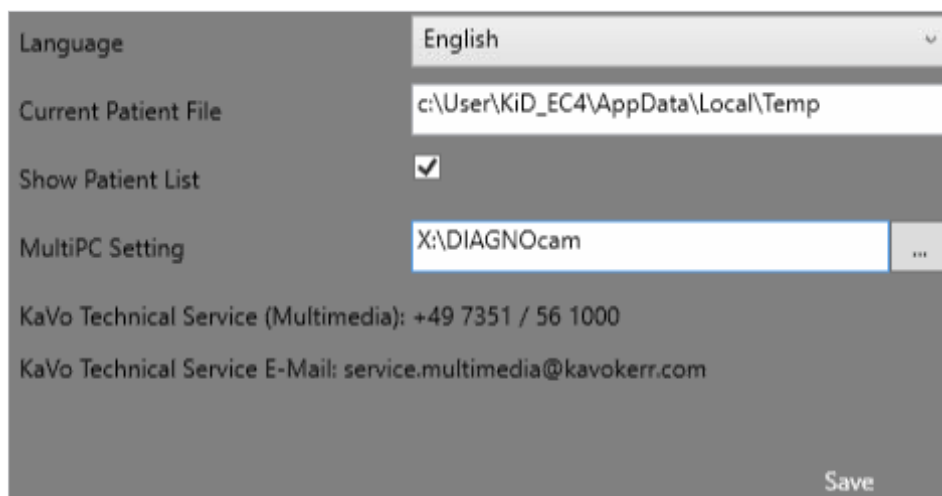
Language
English

Current Patient File
c:\User\KiD_EC4\AppData\Local\Temp

Show Patient List
✓

MultiPC Setting
X:\DIAGNOcam
...

KaVo Technical Service (Multimedia): +49 7351 / 56 1000

KaVo Technical Service E-Mail: service.multimedia@kavokerr.com

Save